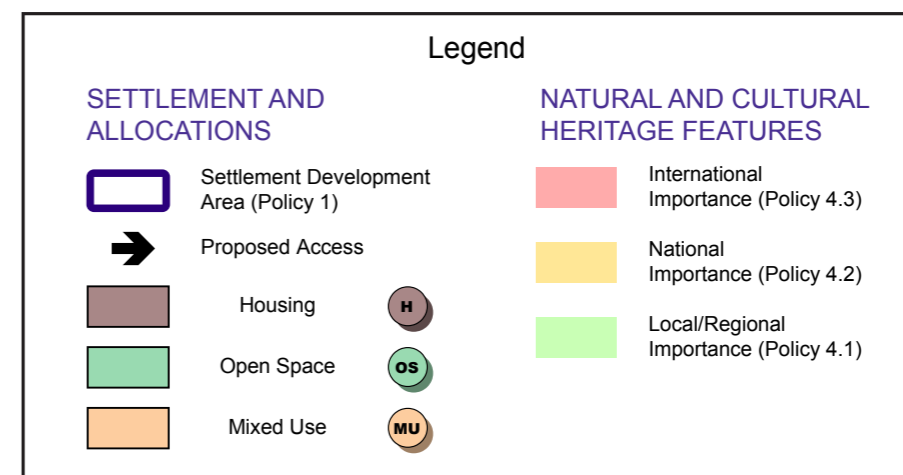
Legend

SETTLEMENT AND ALLOCATIONS

Settlement Development Area (Policy 1)

Proposed Access

Housing H

Open Space OS

Mixed Use MU

NATURAL AND CULTURAL HERITAGE FEATURES

International Importance (Policy 4.3)

National Importance (Policy 4.2)

Local/Regional Importance (Policy 4.1)